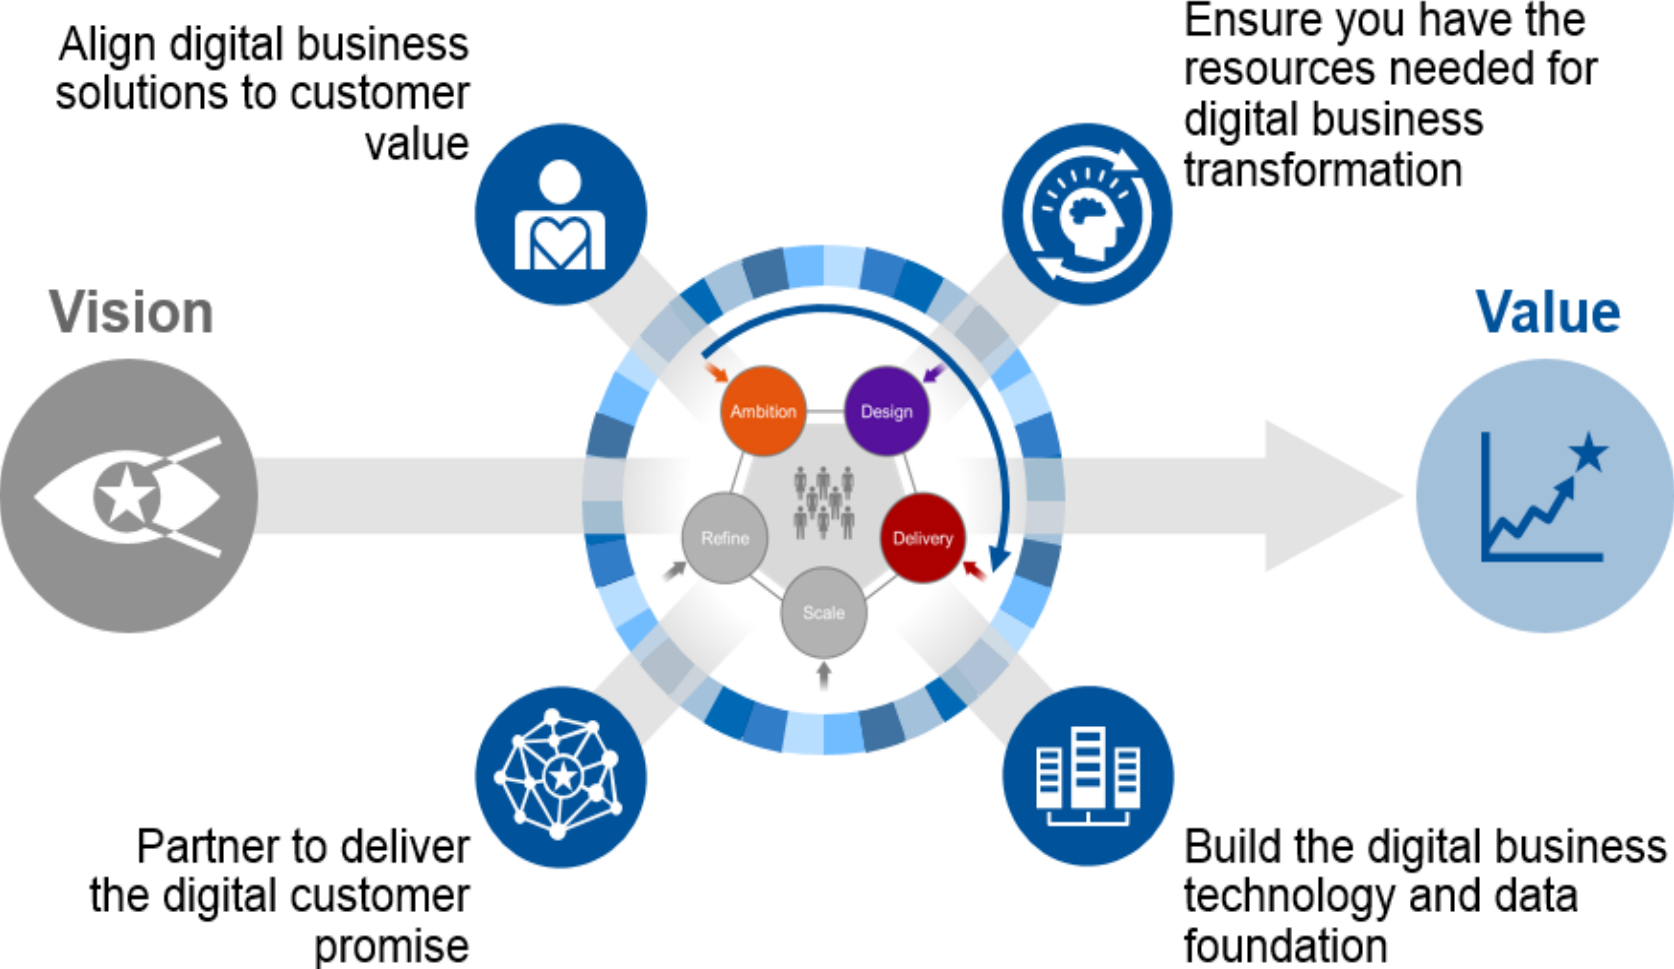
Align digital business solutions to customer value

Ensure you have the resources needed for digital business transformation

Vision

Value

Ambition

Design

Refine

Delivery

Scale

Partner to deliver the digital customer promise

Build the digital business technology and data foundation